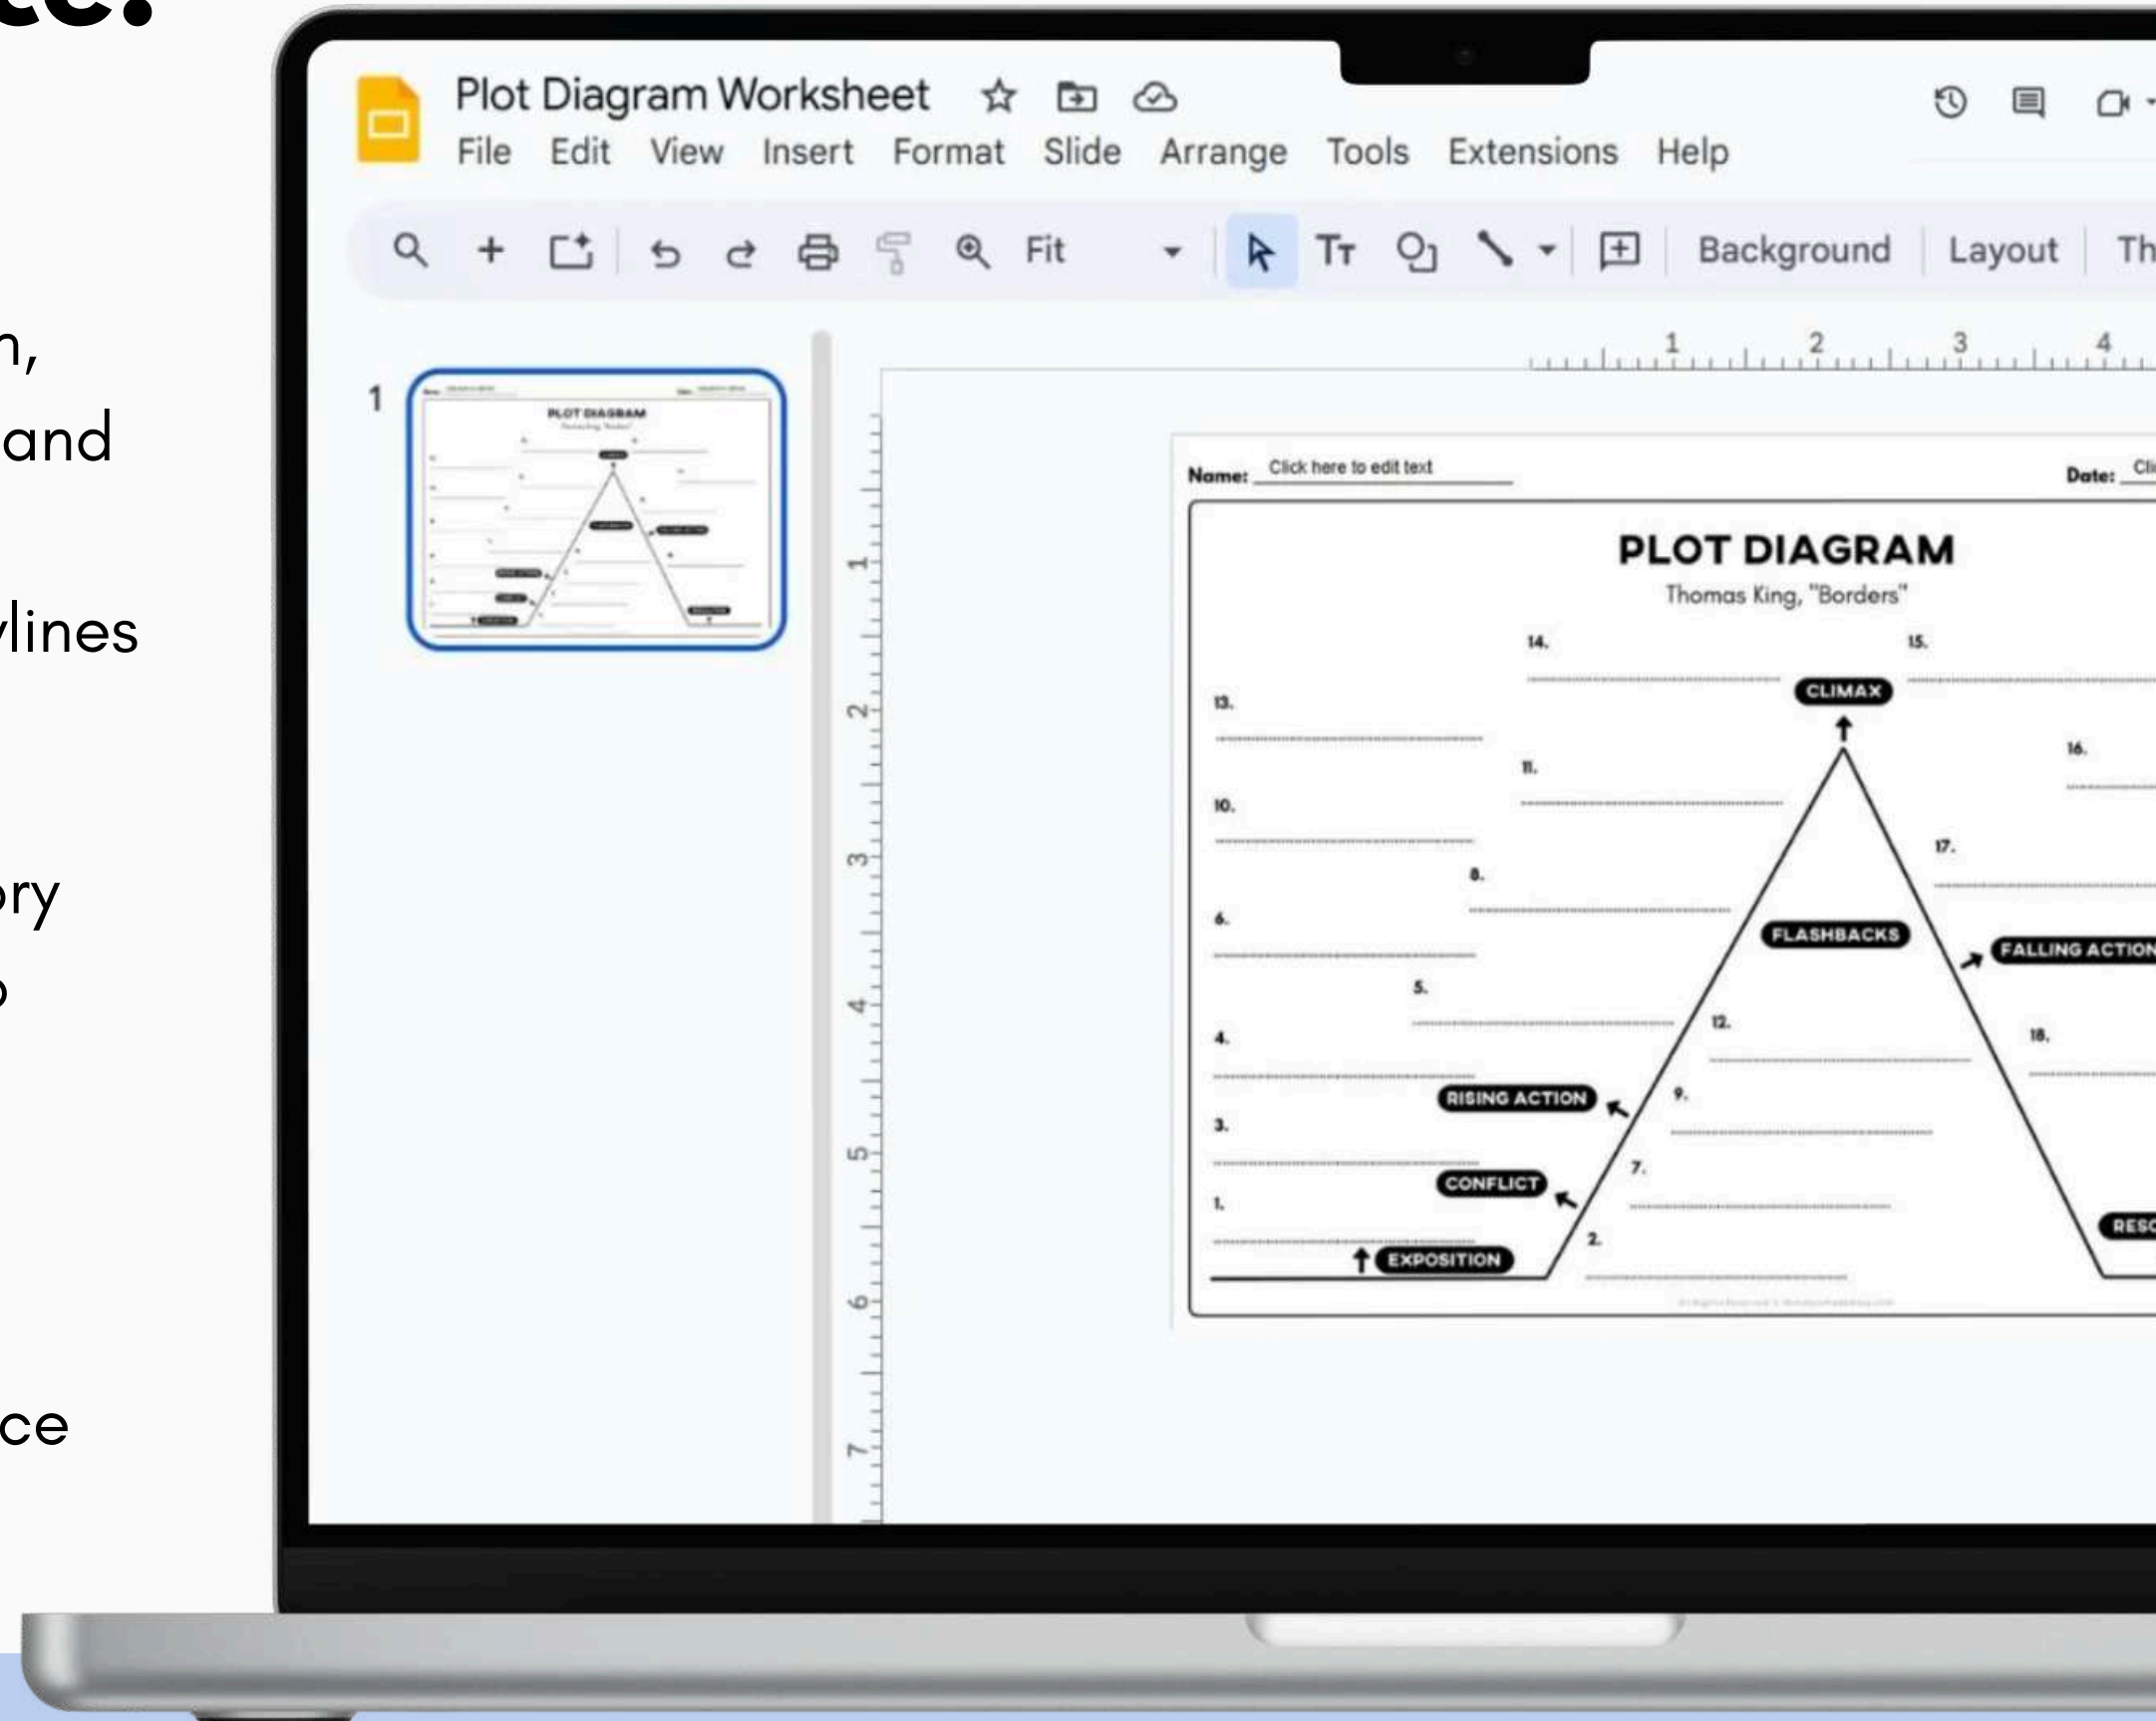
ce:

n,
and

lines

ory
o

ce

Plot Diagram Worksheet
File Edit View Insert Format Slide Arrange Tools Extensions Help

Fit
Background Layout Th

1

Name: Click here to edit text
Date: Cli

PLOT DIAGRAM
Thomas King, "Borders"

14.
15.
13.
CLIMAX
16.
11.
10.
17.
8.
6.
FLASHBACKS
FALLING ACTION
5.
12.
4.
18.
RISING ACTION
9.
3.
7.
CONFLICT
1.
2.
RESO
EXPOSITION